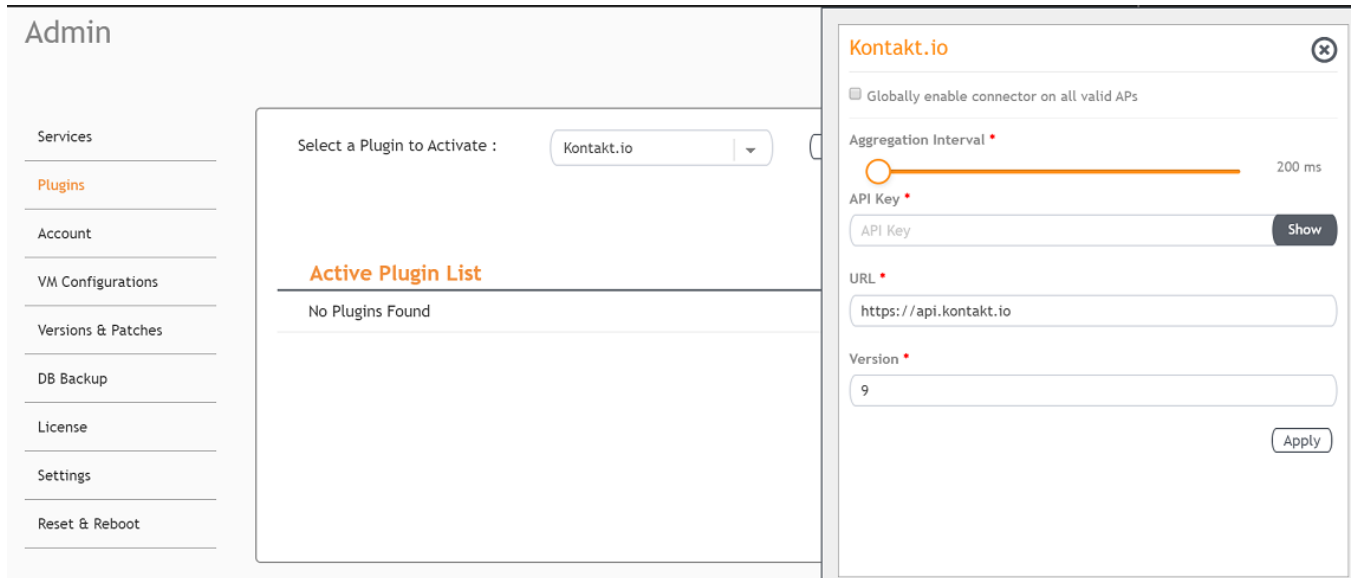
Admin

Services

Plugins

Account

VM Configurations

Versions & Patches

DB Backup

License

Settings

Reset & Reboot

Select a Plugin to Activate : Kontakt.io

Active Plugin List

No Plugins Found

Kontakt.io

Globally enable connector on all valid APs

Aggregation Interval *

200 ms

API Key *

API Key

Show

URL *

https://api.kontakt.io

Version *

9

Apply